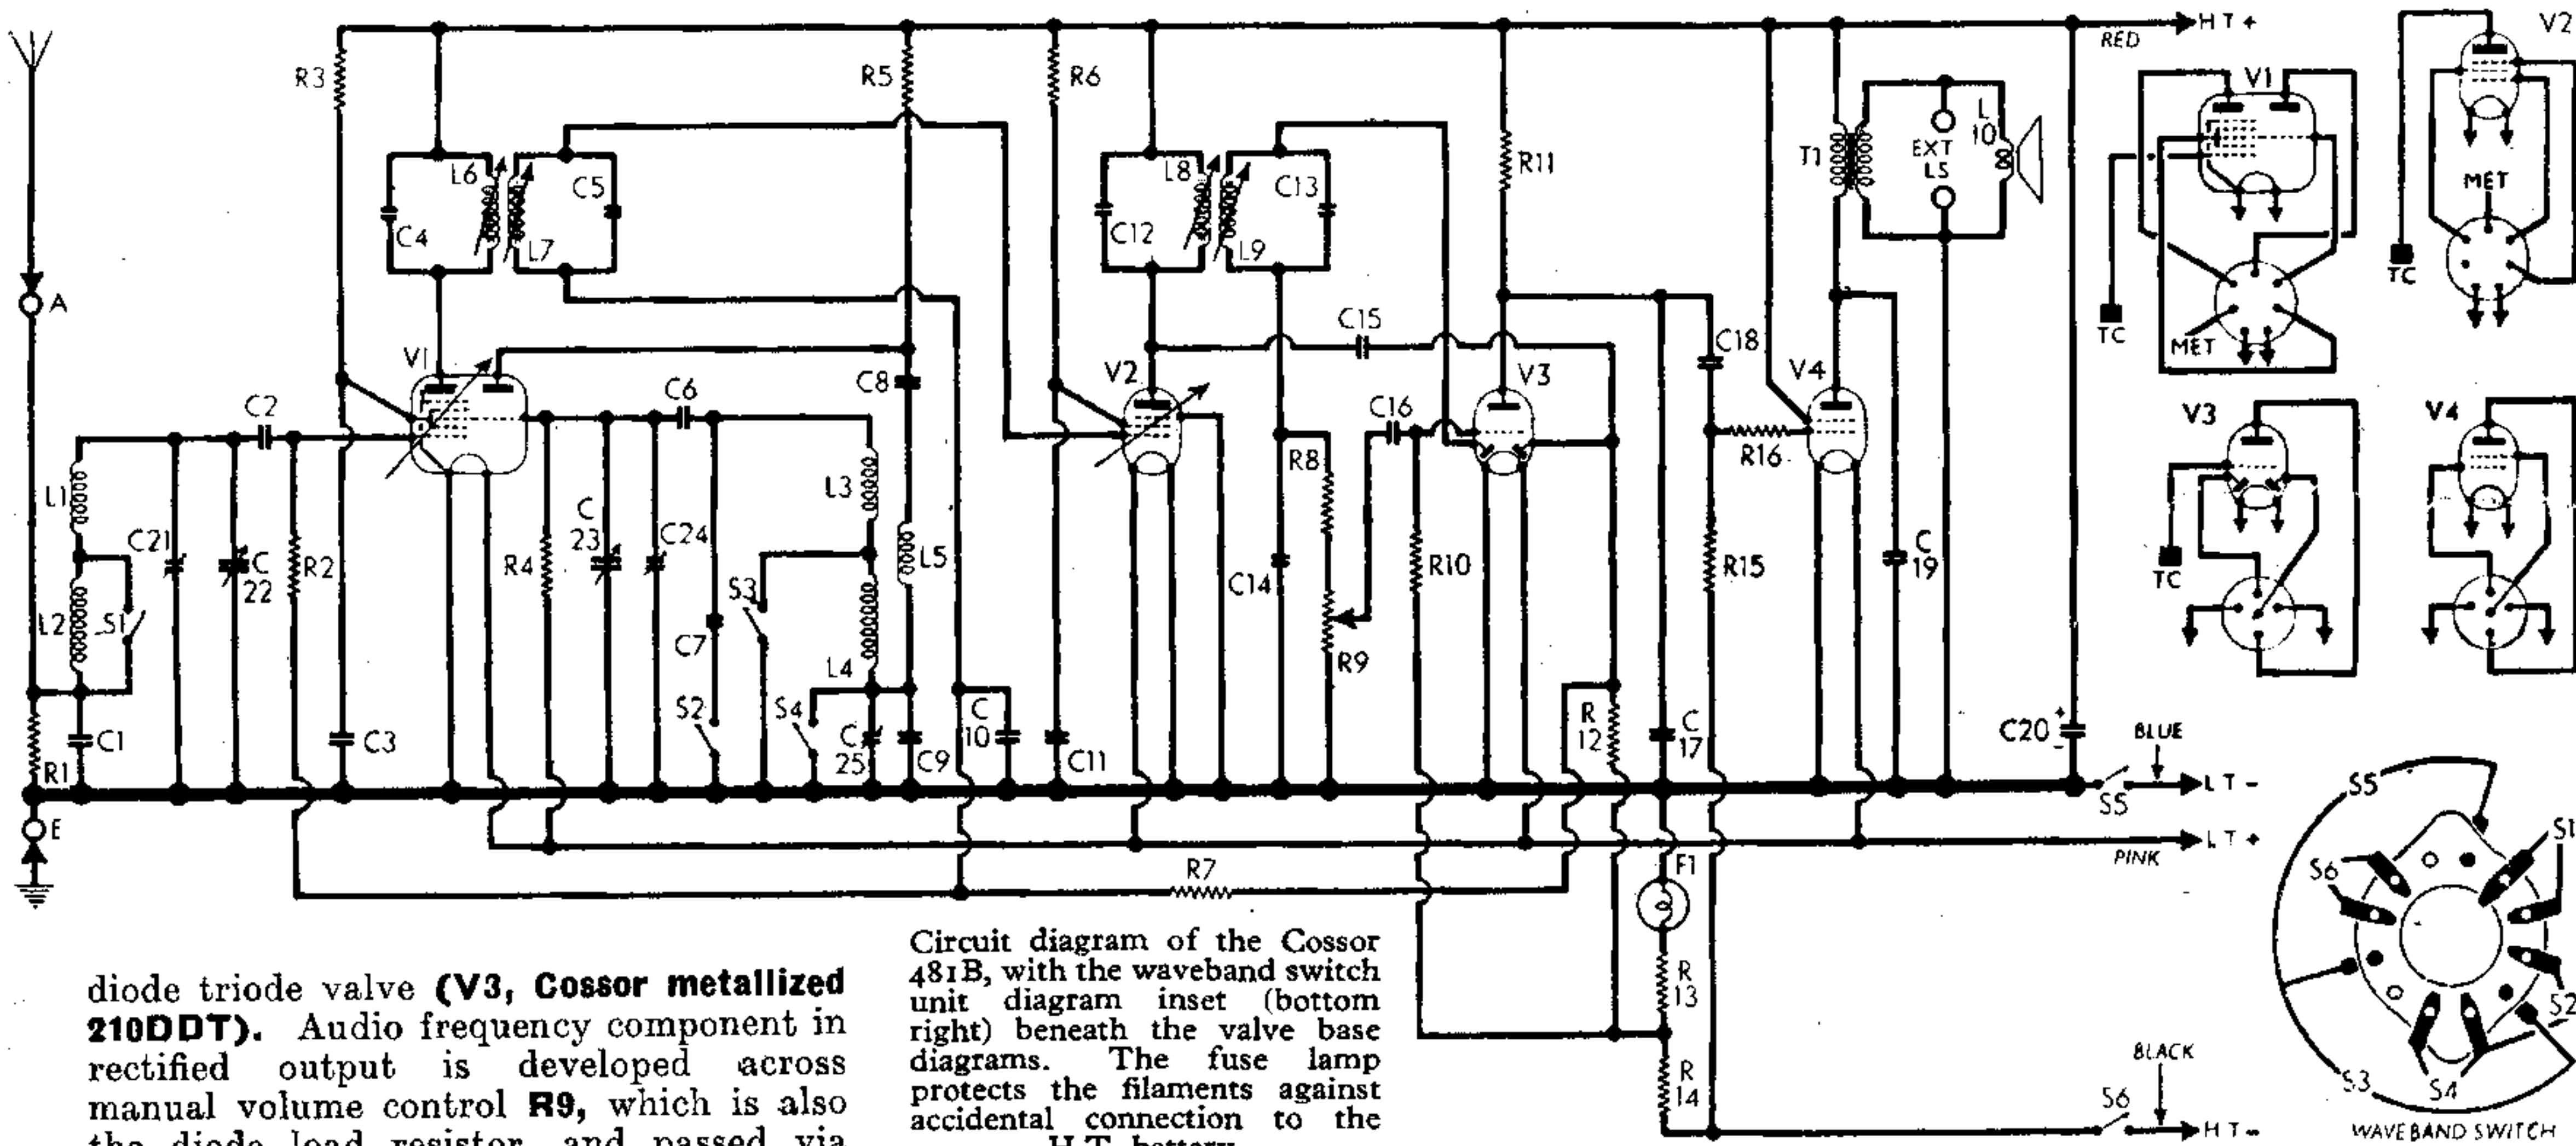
R3 R5 R6 RED HT+ V2

L6 C5 C4 L7 L8 C13 C12 L9 R11 T1 EXT LS L 10 V1 MET TC

A V1 C15 C18 V4 MET TC MET

C2 C6 C8 V2 V3 C16 R16 V3 V4

L1 C21 C22 R2 R4 C 23 C24 L3 R8 R10 R15 C 19 TC

L2 S1 S3 C7 L5 C14 R9

L4 S2 S4 C 25 C9 C 10 C11 R 12 C 17 C20 BLUE

R1 C1 C3 LT- S5 LT+

E R7 F1 PINK S5 S6 S1

R 13 S2

R 14 BLACK S6 HT- S3 S4 WAVEBAND SWITCH

diode triode valve **(V3, Cossor metallized 210DDT).** Audio frequency component in rectified output is developed across manual volume control **R9,** which is also the diode load resistor, and passed via

Circuit diagram of the Cossor 481B, with the waveband switch unit diagram inset (bottom right) beneath the valve base diagrams. The fuse lamp protects the filaments against accidental connection to the H.T. battery.